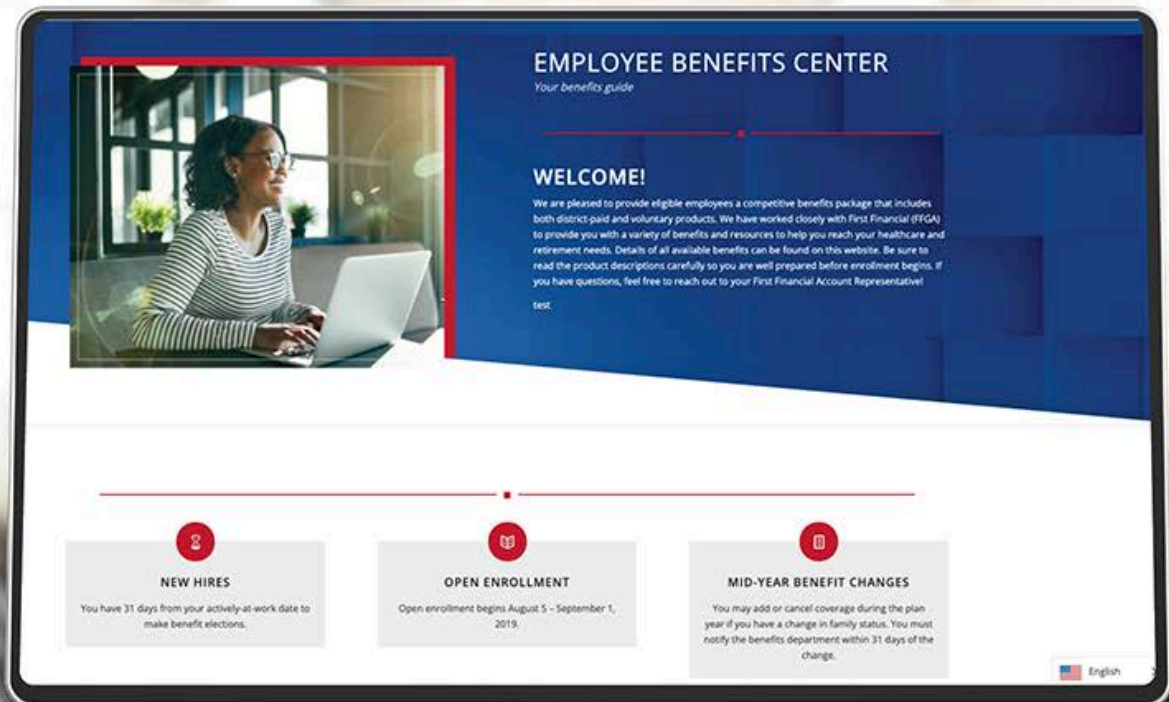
EMPLOYEE BENEFITS CENTER
Your benefits guide

WELCOME!
We are pleased to provide eligible employees a competitive benefits package that includes both district-paid and voluntary products. We have worked closely with First Financial (FFGA) to provide you with a variety of benefits and resources to help you reach your healthcare and retirement needs. Details of all available benefits can be found on this website. Be sure to read the product descriptions carefully so you are well prepared before enrollment begins. If you have questions, feel free to reach out to your First Financial Account Representative!

test

NEW HIRES
You have 31 days from your actively-at-work date to make benefit elections.

OPEN ENROLLMENT
Open enrollment begins August 5 – September 1, 2019.

MID-YEAR BENEFIT CHANGES
You may add or cancel coverage during the plan year if you have a change in family status. You must notify the benefits department within 31 days of the change.

English